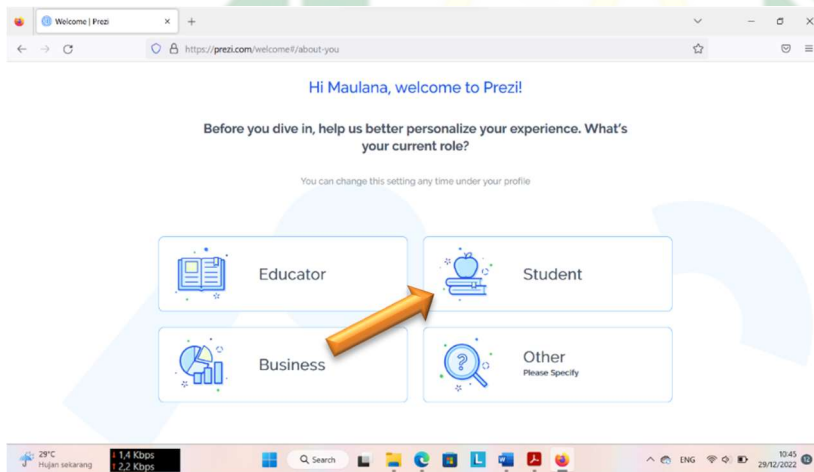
Welcome | Prezi

https://prezi.com/welcome#/about-you

Hi Maulana, welcome to Prezi!

Before you dive in, help us better personalize your experience. What's your current role?

You can change this setting any time under your profile

Educator

Student

Business

Other
Please Specify

29°C
Hujan sekarang

1,4 Kbps
2,2 Kbps

Search

ENG

10:45
29/12/2022

12